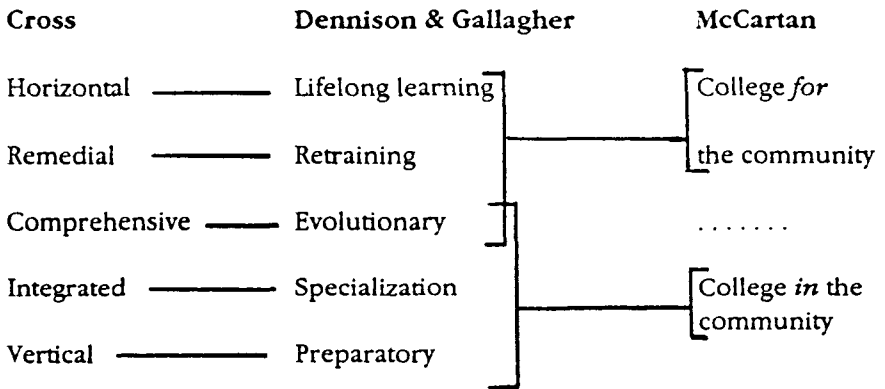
| Cross | | Dennison & Gallagher | | McCartan |
|---|---|---|---|---|
| Horizontal | — | Lifelong learning | | College *for* the community |
| Remedial | — | Retraining | | |
| Comprehensive | — | Evolutionary | | . . . . . . . |
| Integrated | — | Specialization | | College *in* the community |
| Vertical | — | Preparatory | | |